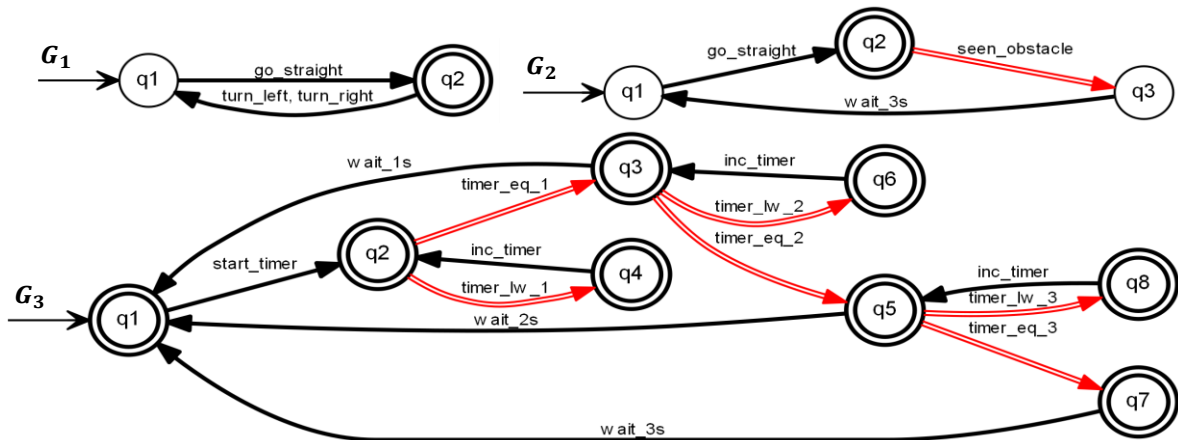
$G_1$
q1
go_straight
turn_left, turn_right
q2

$G_2$
q1
go_straight
q2
seen_obstacle
q3
wait_3s

$G_3$
wait_1s
q3
inc_timer
q6
timer_eq_1
timer_lw_2
timer_eq_2
start_timer
q2
inc_timer
q4
timer_lw_1
q1
inc_timer
q8
timer_lw_3
q5
wait_2s
timer_eq_3
q7
wait_3s